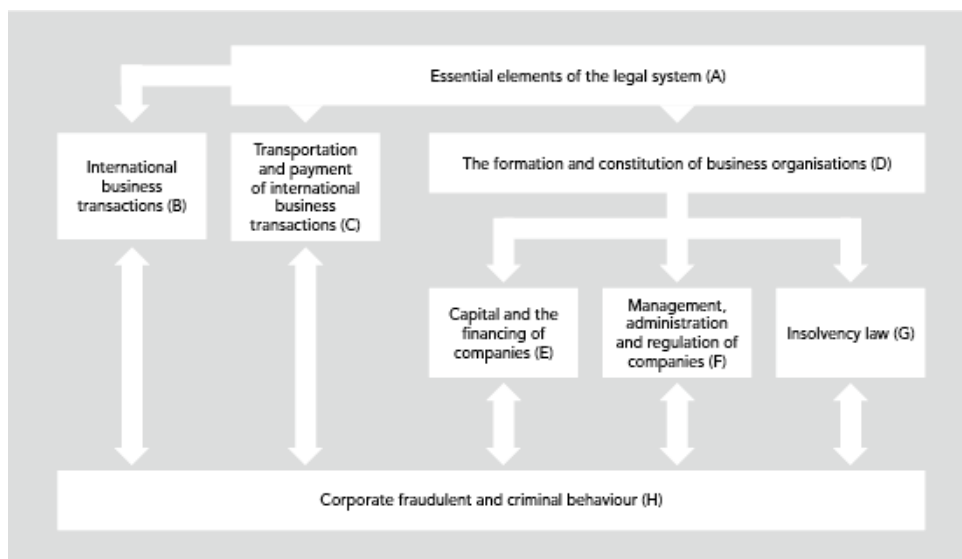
Essential elements of the legal system (A)

International business transactions (B)

Transportation and payment of international business transactions (C)

The formation and constitution of business organisations (D)

Capital and the financing of companies (E)

Management, administration and regulation of companies (F)

Insolvency law (G)

Corporate fraudulent and criminal behaviour (H)